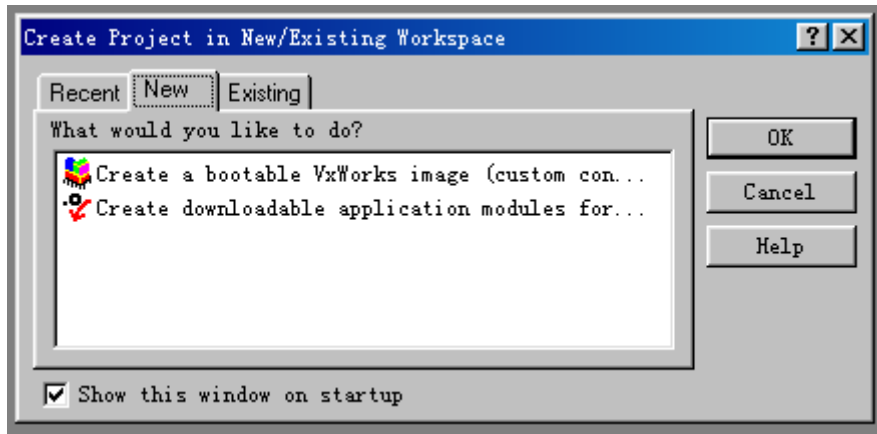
Create Project in New/Existing Workspace

?

Recent

New

Existing

What would you like to do?

Create a bootable VxWorks image (custom con...

Create downloadable application modules for...

OK

Cancel

Help

Show this window on startup